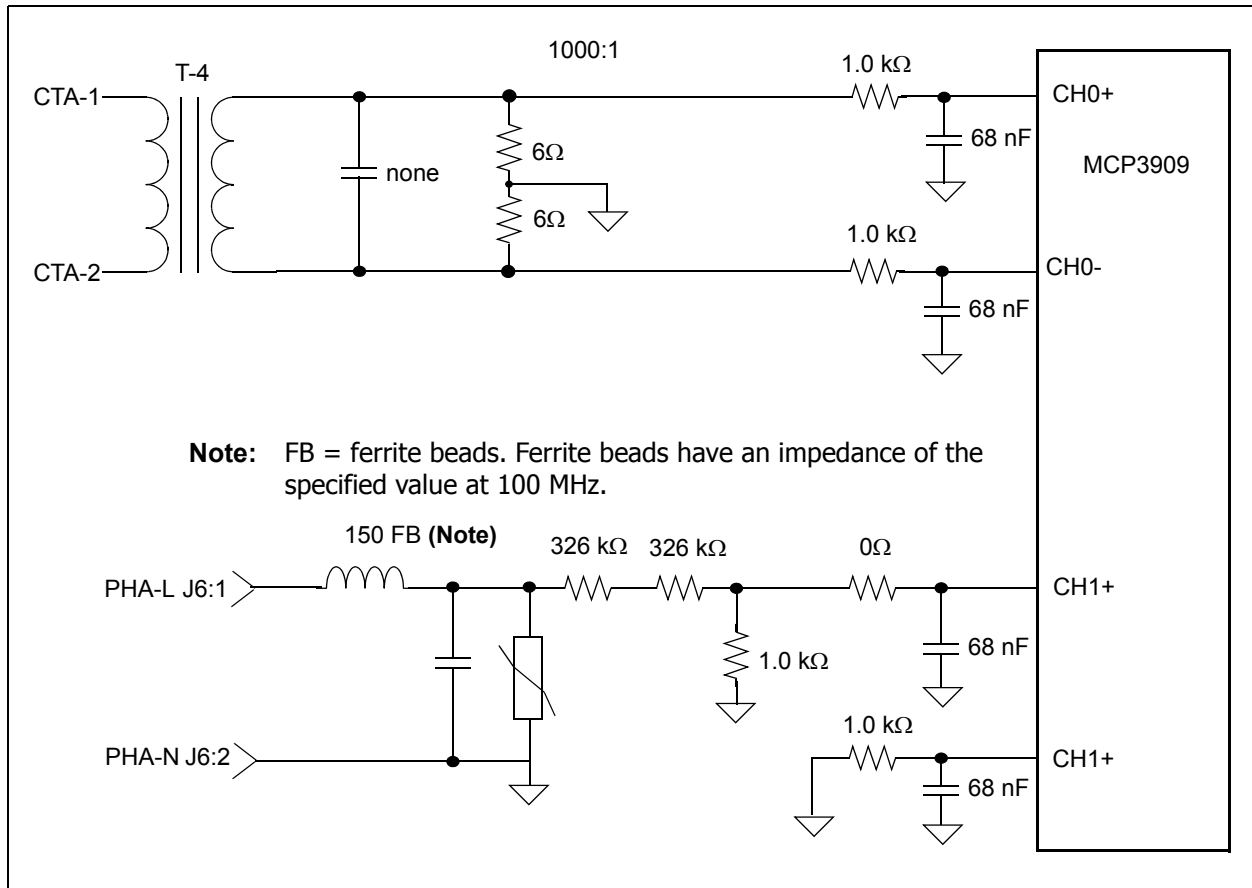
1000:1

T-4

CTA-1

CTA-2

none

6Ω

6Ω

1.0 kΩ

68 nF

CH0+

MCP3909

1.0 kΩ

68 nF

CH0-

**Note:** FB = ferrite beads. Ferrite beads have an impedance of the specified value at 100 MHz.

150 FB **(Note)**

326 kΩ

326 kΩ

0Ω

PHA-L J6:1

CH1+

1.0 kΩ

68 nF

PHA-N J6:2

1.0 kΩ

CH1+

68 nF